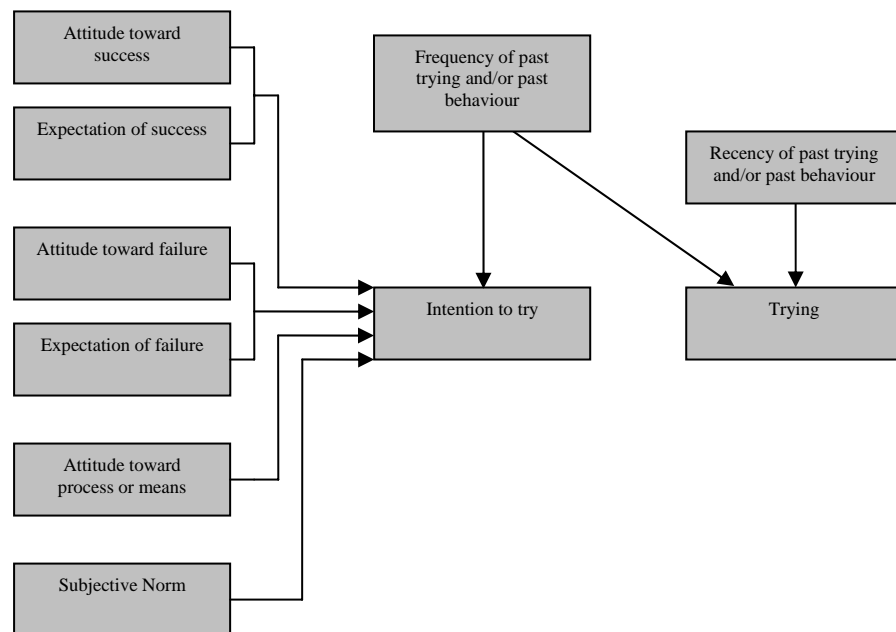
Attitude toward success

Expectation of success

Attitude toward failure

Expectation of failure

Attitude toward process or means

Subjective Norm

Frequency of past trying and/or past behaviour

Intention to try

Recency of past trying and/or past behaviour

Trying